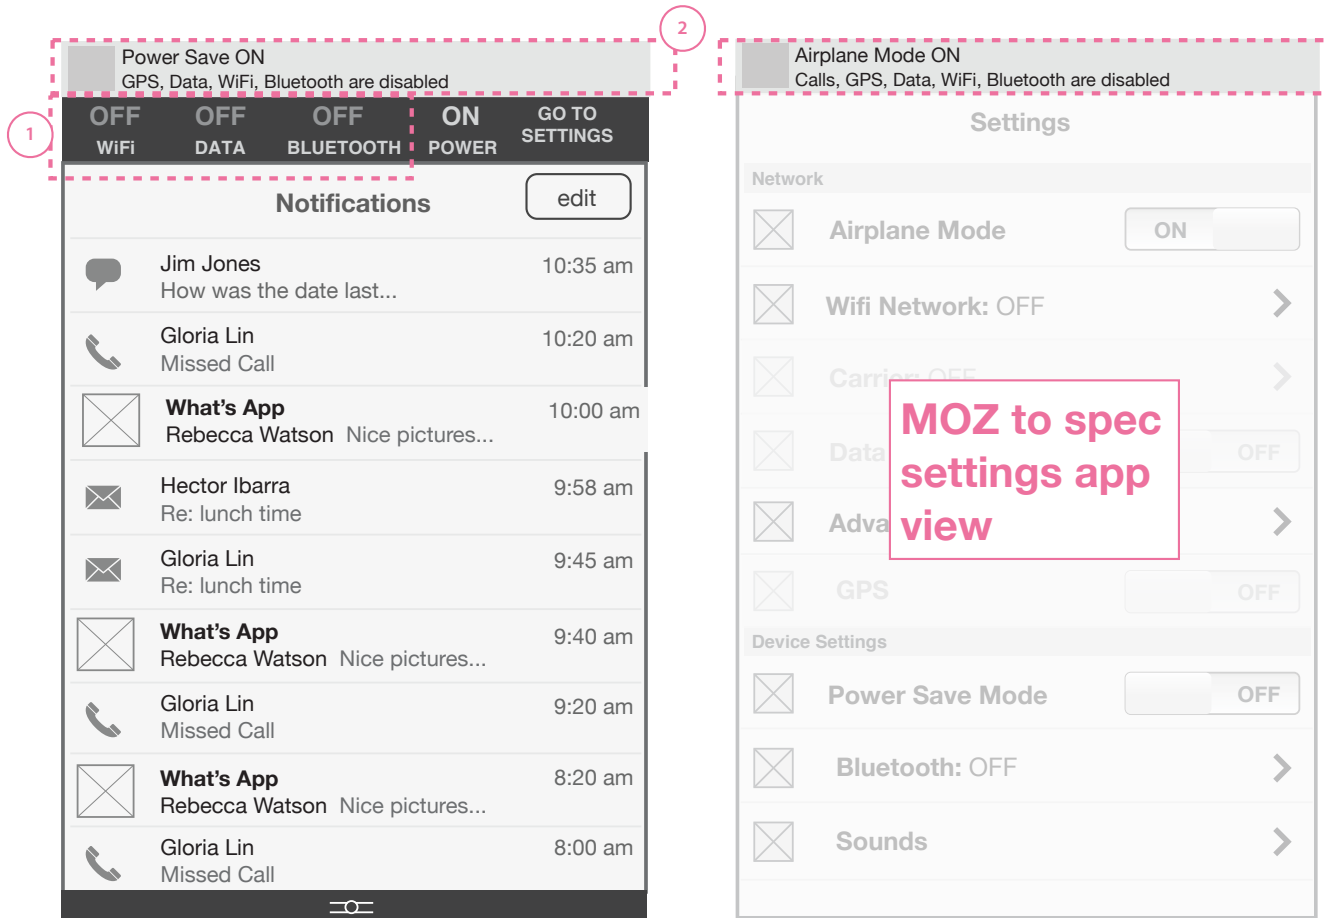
2

Power Save ON
GPS, Data, WiFi, Bluetooth are disabled

1

OFF WiFi | OFF DATA | OFF BLUETOOTH | ON POWER | GO TO SETTINGS

Notifications
edit

Jim Jones
How was the date last...
10:35 am

Gloria Lin
Missed Call
10:20 am

What's App
Rebecca Watson Nice pictures...
10:00 am

Hector Ibarra
Re: lunch time
9:58 am

Gloria Lin
Re: lunch time
9:45 am

What's App
Rebecca Watson Nice pictures...
9:40 am

Gloria Lin
Missed Call
9:20 am

What's App
Rebecca Watson Nice pictures...
8:20 am

Gloria Lin
Missed Call
8:00 am

Airplane Mode ON
Calls, GPS, Data, WiFi, Bluetooth are disabled

Settings

Network

Airplane Mode ON

Wifi Network: OFF

Carrier: OFF

Data OFF

Adva

GPS OFF

MOZ to spec settings app view

Device Settings

Power Save Mode OFF

Bluetooth: OFF

Sounds